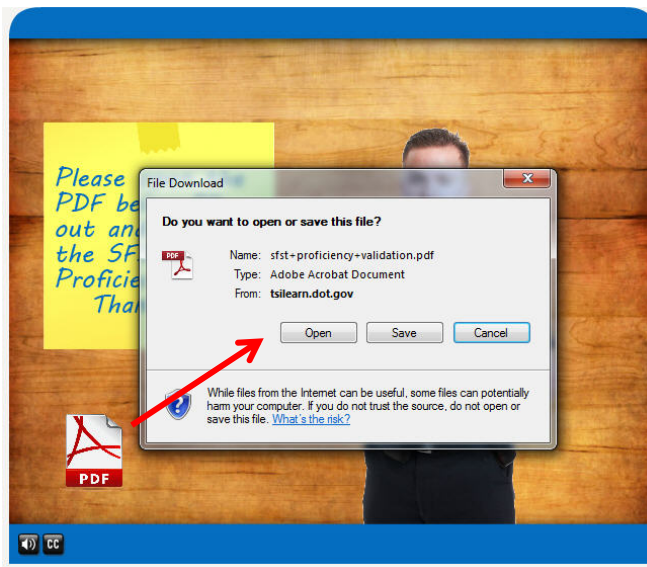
Please
PDF be
out an
the SF
Proficie
Tha

File Download

Do you want to open or save this file?

PDF

Name: sfst+proficiency+validation.pdf
Type: Adobe Acrobat Document
From: tsilearn.dot.gov

Open Save Cancel

While files from the Internet can be useful, some files can potentially harm your computer. If you do not trust the source, do not open or save this file. What's the risk?

PDF

CC